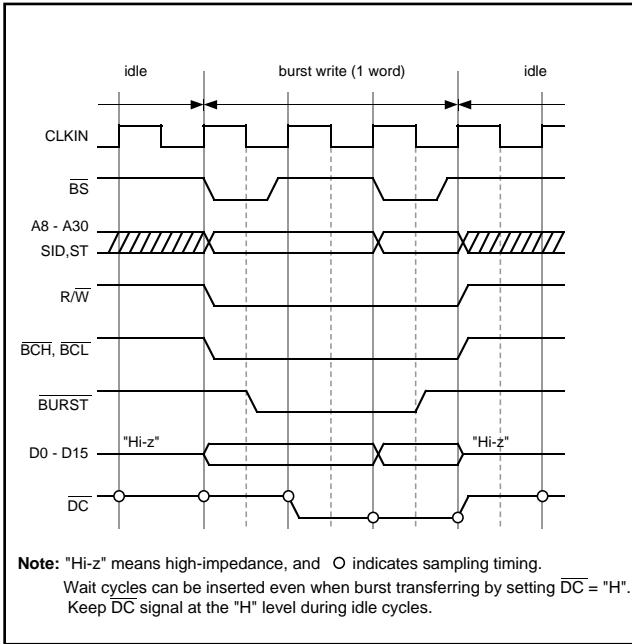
idle

burst write (1 word)

idle

CLKIN

$\overline{BS}$

A8 - A30
SID,ST

R/$\overline{W}$

$\overline{BCH}$, $\overline{BCL}$

$\overline{BURST}$

D0 - D15

"Hi-z"

"Hi-z"

$\overline{DC}$

**Note:** "Hi-z" means high-impedance, and ○ indicates sampling timing.
Wait cycles can be inserted even when burst transferring by setting $\overline{DC}$ = "H".
Keep $\overline{DC}$ signal at the "H" level during idle cycles.